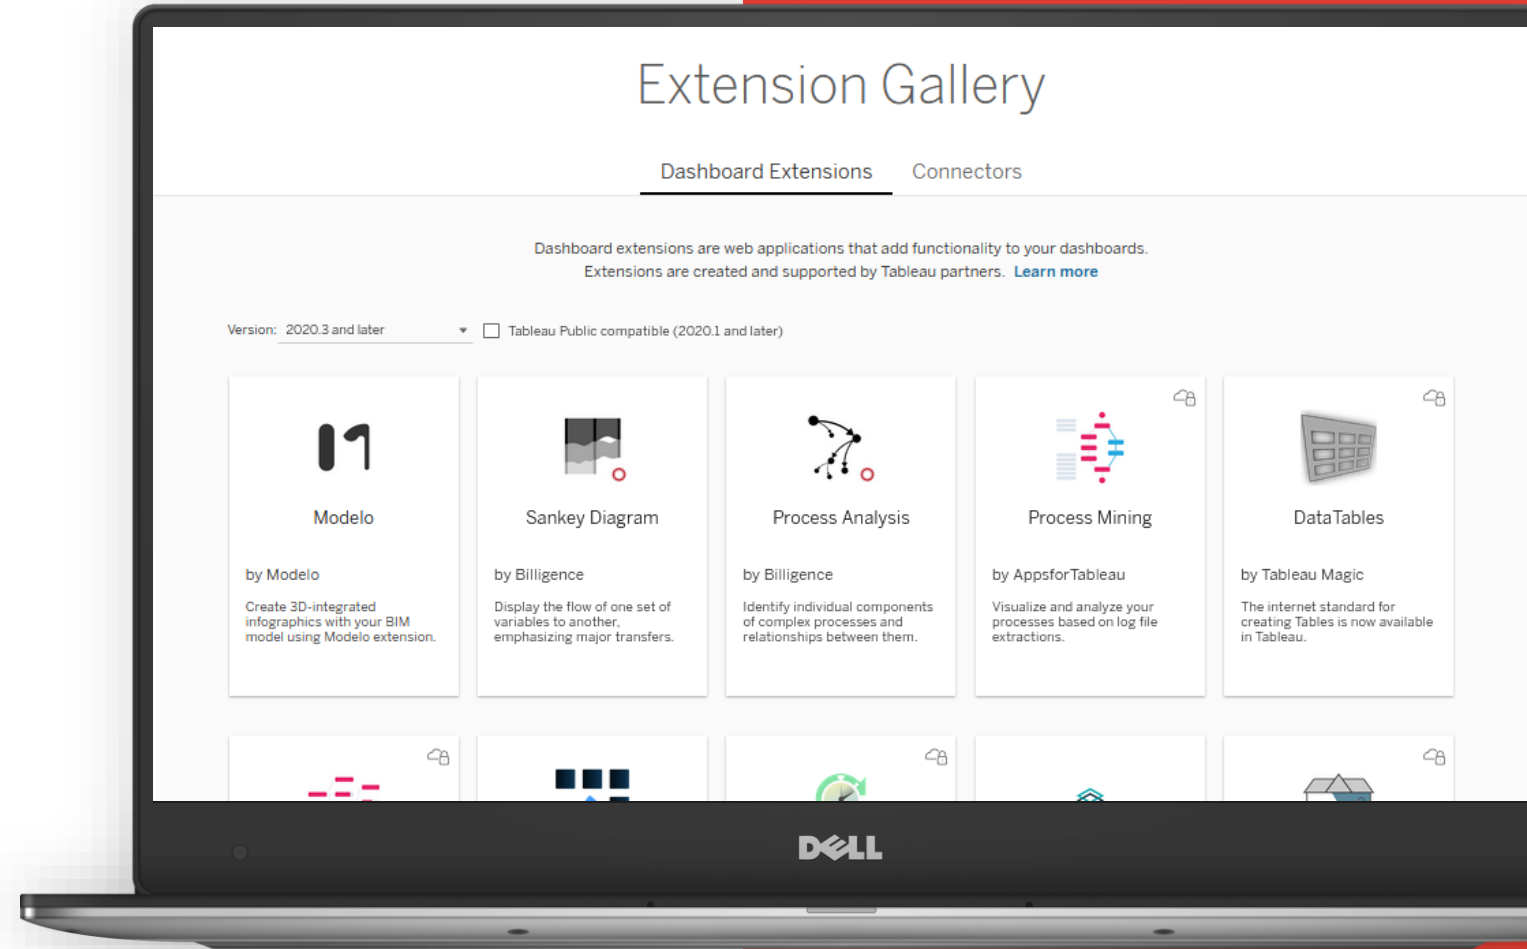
Extension Gallery

Dashboard Extensions Connectors

Dashboard extensions are web applications that add functionality to your dashboards. Extensions are created and supported by Tableau partners. Learn more

Version: 2020.3 and later

Tableau Public compatible (2020.1 and later)

Modelo

by Modelo

Create 3D-integrated infographics with your BIM model using Modelo extension.

Sankey Diagram

by Billigence

Display the flow of one set of variables to another, emphasizing major transfers.

Process Analysis

by Billigence

Identify individual components of complex processes and relationships between them.

Process Mining

by AppsforTableau

Visualize and analyze your processes based on log file extractions.

DataTables

by Tableau Magic

The internet standard for creating Tables is now available in Tableau.

DELL